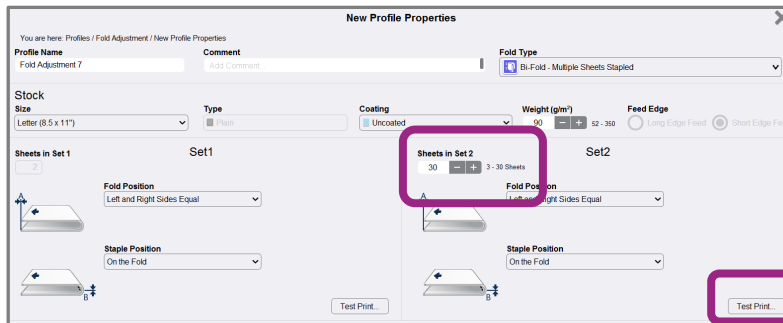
New Profile Properties

You are here: Profiles / Fold Adjustment / New Profile Properties

Profile Name
Fold Adjustment 7

Comment
Add Comment

Fold Type
Bi-Fold - Multiple Sheets Stapled

Stock

Size
Letter (8.5 x 11")

Type
Plain

Coating
Uncoated

Weight (g/m²)
90 − + 52 - 350

Feed Edge
Long Edge Feed Short Edge Fe

Sheets in Set 1
2

Set1

Fold Position
Left and Right Sides Equal

Staple Position
On the Fold

Test Print...

Sheets in Set 2
30 − + 3 - 30 Sheets

Set2

Fold Position
Left and Right Sides Equal

Staple Position
On the Fold

Test Print...